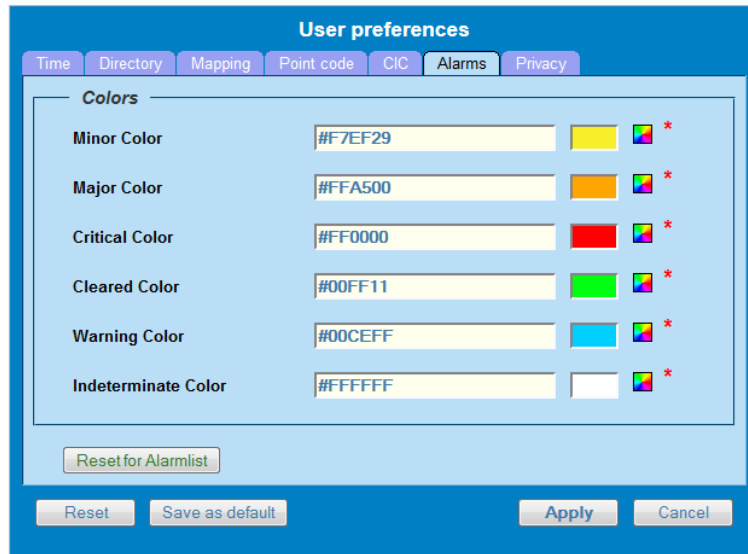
User preferences

Time | Directory | Mapping | Point code | CIC | Alarms | Privacy

Colors

Minor Color #F7EF29 *

Major Color #FFA500 *

Critical Color #FF0000 *

Cleared Color #00FF11 *

Warning Color #00CEFF *

Indeterminate Color #FFFFFF *

Reset for Alarmlist

Reset | Save as default | Apply | Cancel